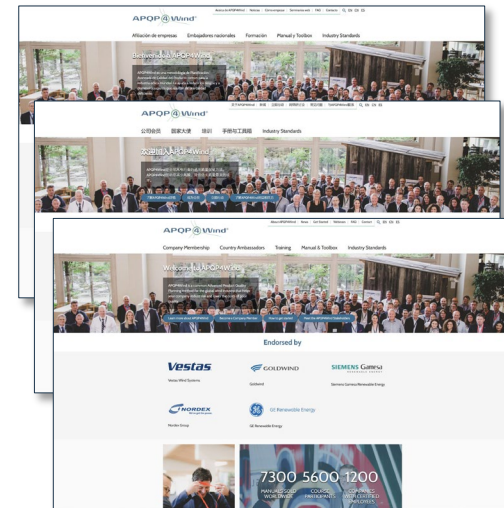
Acerca de APQP4Wind | Noticias | Cómo empezar | Seminarios web | FAQ | Contacto

APQP 4 Wind

Afiliación de empresas | Embajadores nacionales | Formación | Manual y Toolbox | Industry Standards

Bienvenido a APQP4Wind

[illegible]

APQP 4 Wind

公司会员 | 国家大使 | 培训 | 手册与工具箱 | Industry Standards

欢迎加入APQP4Wind

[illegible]

About APQP4Wind | News | Get Started | Webinars | FAQ | Contact | EN | ES | ZH

APQP 4 Wind

Company Membership | Country Ambassadors | Training | Manual & Toolbox | Industry Standards

Welcome to APQP4Wind

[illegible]

Learn more about APQP4Wind | Become Company Member | How to get started | Meet the APQP4Wind Stakeholders

Endorsed by

Vestas
Vestas Wind Systems

GOLDWIND
Goldwind

SIEMENS Gamesa
Siemens Gamesa Renewable Energy

NORDEX
Nordex Group

GE Renewable Energy
GE Renewable Energy

7300 5600 1200
MANUALS SOLD WORLDWIDE | COURSE PARTICIPANTS | COMPANIES WITH CERTIFIED EMPLOYEES